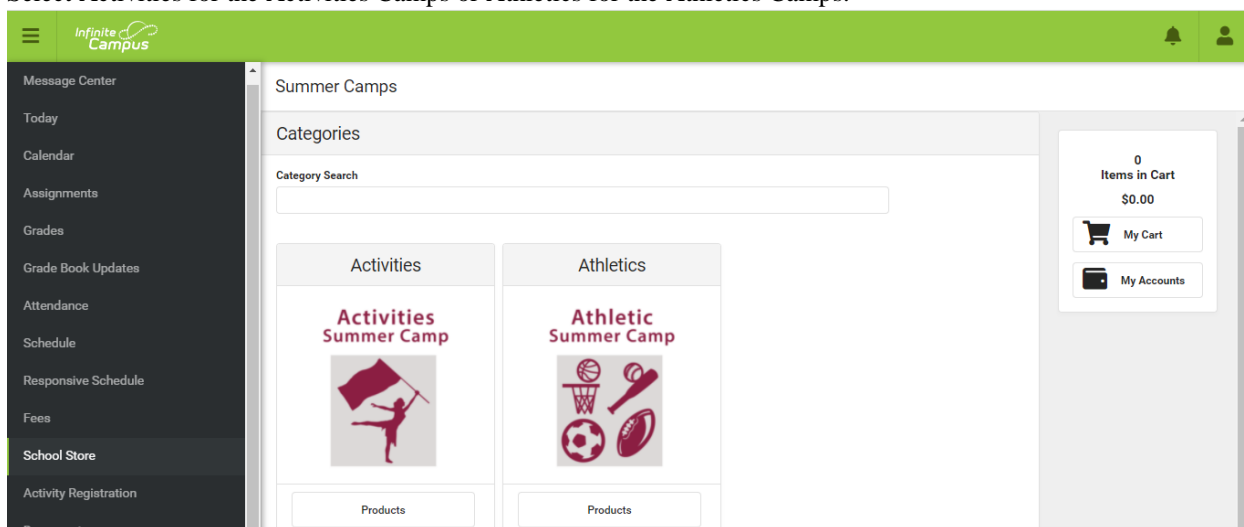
Select Activities for the Activities Camps or Athletics for the Athletics Camps.

Infinite Campus

Message Center
Today
Calendar
Assignments
Grades
Grade Book Updates
Attendance
Schedule
Responsive Schedule
Fees
School Store
Activity Registration

Summer Camps

Categories

Category Search

Activities

Activities Summer Camp

Products

Athletics

Athletic Summer Camp

Products

0
Items in Cart
$0.00

My Cart

My Accounts